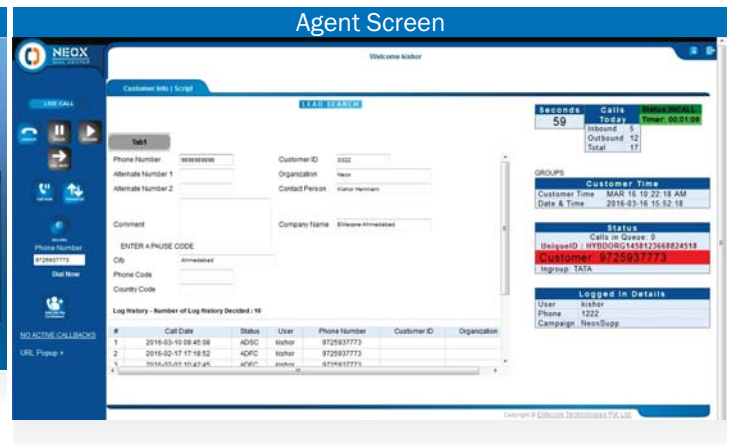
Agent Screen

NEOX

Welcome kishor

Customer Info | Script

LEAD SEARCH

LIVE CALL

Tab1

Phone Number 9999999999
Alternate Number 1
Alternate Number 2
Comment
ENTER A PAUSE CODE
City Ahmedabad
Phone Code
Country Code

Customer ID 3322
Organization Neox
Contact Person Kishor Hemnani
Company Name Elitecore-Ahmedabad

Phone Number
9725937773
Dial Now

NO ACTIVE CALLBACKS
URL Popup +

Log History - Number of Log History Decided : 10

| # | Call Date | Status | User | Phone Number | Customer ID | Organization |
|---|---|---|---|---|---|---|
| 1 | 2016-03-10 09:45:08 | ADSC | kishor | 9725937773 | | |
| 2 | 2016-02-17 17:18:52 | ADFC | kishor | 9725937773 | | |
| 3 | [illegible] | ADFC | kishor | 9725937773 | | |

| Seconds | Calls Today | Status INCALL |
|---|---|---|
| 59 | Inbound 5 | Timer: 00:01:09 |
| | Outbound 12 | |
| | Total 17 | |

GROUPS

Customer Time
Customer Time MAR 16 10:22:18 AM
Date & Time 2016-03-16 15:52:18

Status
Calls in Queue: 0
UniqueID : HYBDORG1458123668824518
Customer: 9725937773
Ingroup: TATA

Logged In Details
User kishor
Phone 1222
Campaign NeoxSupp

Copyright © Elitecore Technologies Pvt Ltd